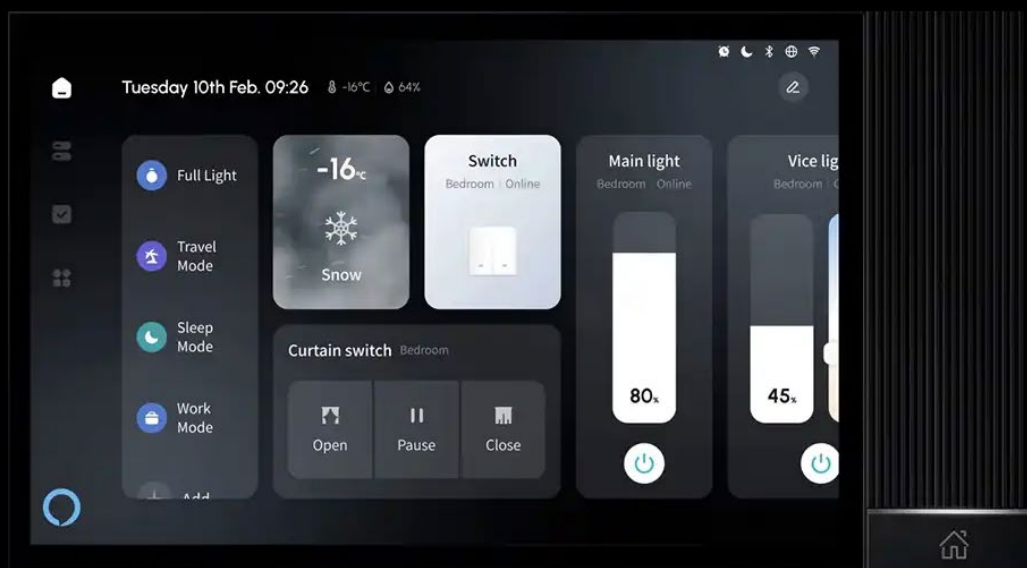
Tuesday 10th Feb. 09:26 -16℃ 64%

Full Light

Travel Mode

Sleep Mode

Work Mode

Add

-16℃

Snow

Switch
Bedroom | Online

Main light
Bedroom | Online

80%

Vice lig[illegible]
Bedroom | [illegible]

45%

Curtain switch Bedroom

Open

Pause

Close